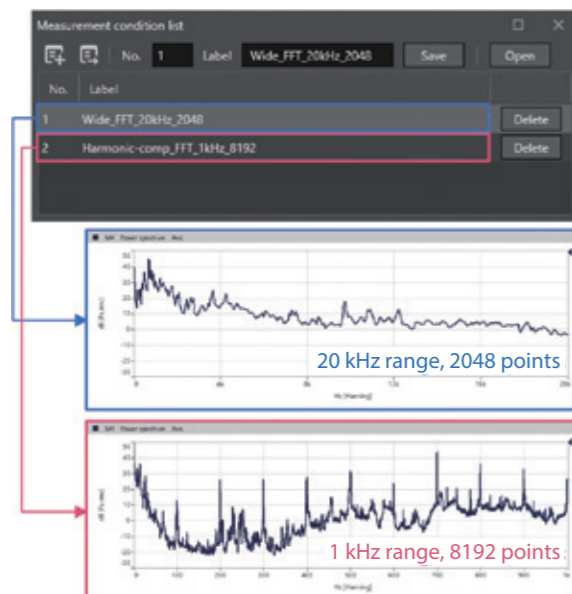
Measurement condition list

No. 1 Label Wide_FFT_20kHz_2048 Save Open

| No. | Label | |
|---|---|---|
| 1 | Wide_FFT_20kHz_2048 | Delete |
| 2 | Harmonic-comp_FFT_1kHz_8192 | Delete |

Power spectrum Avg

20 kHz range, 2048 points

Power spectrum Avg

1 kHz range, 8192 points